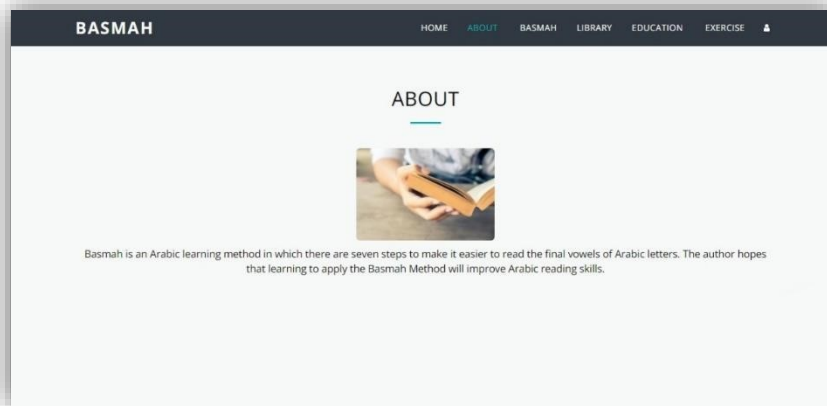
BASMAH

HOME ABOUT BASMAH LIBRARY EDUCATION EXERCISE

ABOUT

Basmah is an Arabic learning method in which there are seven steps to make it easier to read the final vowels of Arabic letters. The author hopes that learning to apply the Basmah Method will improve Arabic reading skills.